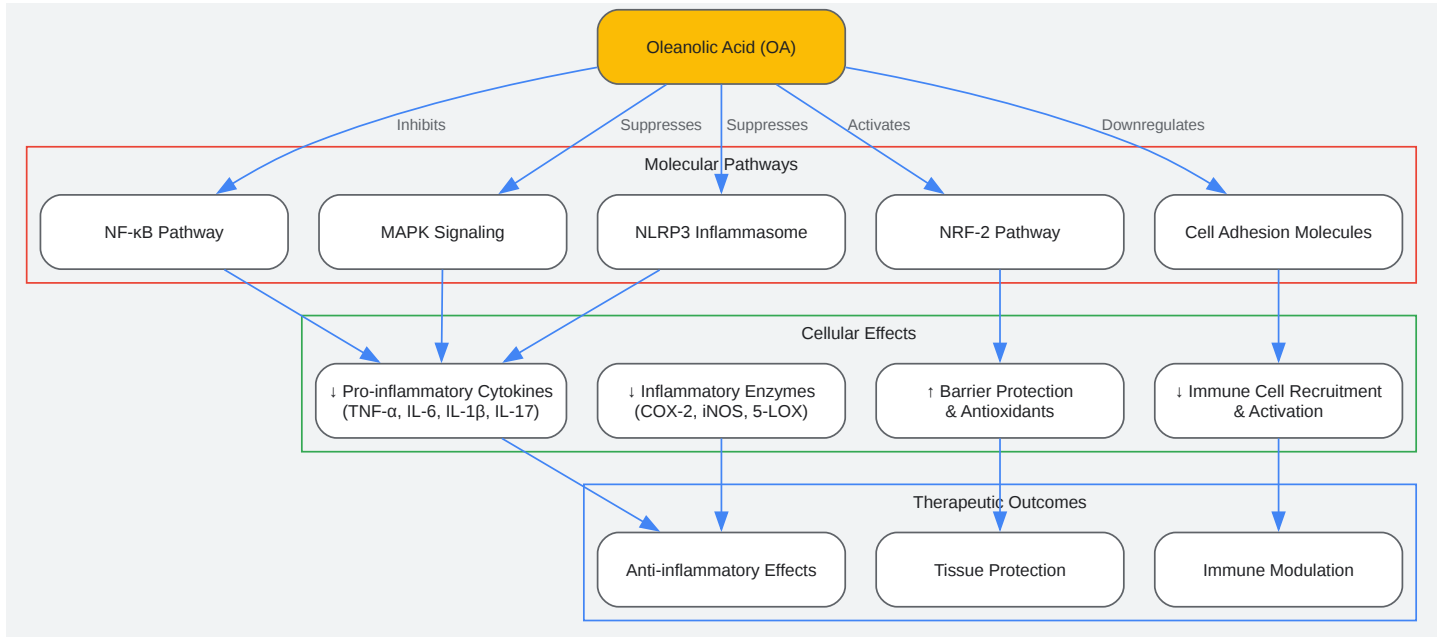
Oleanolic Acid (OA)

Inhibits
Suppresses
Suppresses
Activates
Downregulates

Molecular Pathways

NF-κB Pathway
MAPK Signaling
NLRP3 Inflammasome
NRF-2 Pathway
Cell Adhesion Molecules

Cellular Effects

↓ Pro-inflammatory Cytokines (TNF-α, IL-6, IL-1β, IL-17)
↓ Inflammatory Enzymes (COX-2, iNOS, 5-LOX)
↑ Barrier Protection & Antioxidants
↓ Immune Cell Recruitment & Activation

Therapeutic Outcomes

Anti-inflammatory Effects
Tissue Protection
Immune Modulation